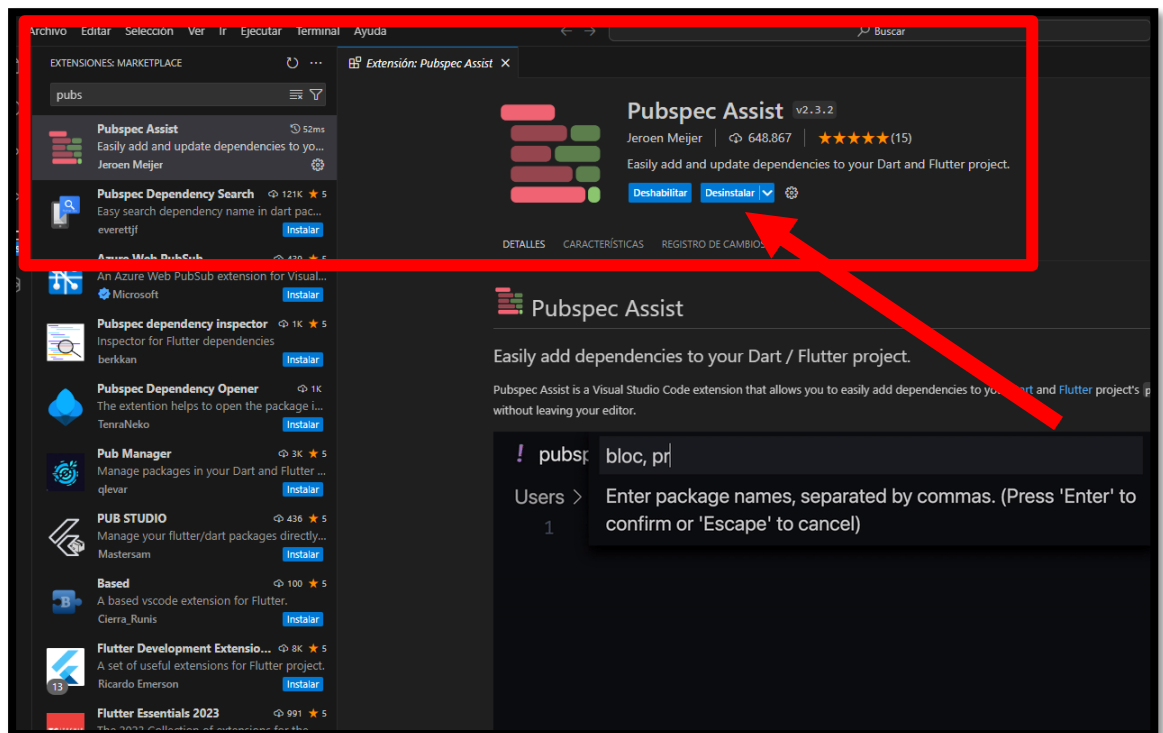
Archivo Editar Selección Ver Ir Ejecutar Terminal Ayuda

Buscar

EXTENSIONES: MARKETPLACE

pubs

Pubspec Assist 52ms
Easily add and update dependencies to yo...
Jeroen Meijer

Pubspec Dependency Search 121K ★ 5
Easy search dependency name in dart pac...
everettjf
Instalar

Azure Web PubSub 439 ★ 5
An Azure Web PubSub extension for Visual...
Microsoft
Instalar

Pubspec dependency inspector 1K ★ 5
Inspector for Flutter dependencies
berkkan
Instalar

Pubspec Dependency Opener 1K
The extention helps to open the package i...
TenraNeko
Instalar

Pub Manager 3K ★ 5
Manage packages in your Dart and Flutter ...
qlevar
Instalar

PUB STUDIO 436 ★ 5
Manage your flutter/dart packages directly...
Mastersam
Instalar

Based 100 ★ 5
A based vscode extension for Flutter.
Cierra_Runis
Instalar

Flutter Development Extensio... 8K ★ 5
A set of useful extensions for Flutter project.
Ricardo Emerson
Instalar
13

Flutter Essentials 2023 991 ★ 5
The 2023 Collection of extensions for the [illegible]

Extensión: Pubspec Assist ×

Pubspec Assist v2.3.2
Jeroen Meijer 648.867 ★★★★★(15)
Easily add and update dependencies to your Dart and Flutter project.
Deshabilitar Desinstalar

DETALLES CARACTERÍSTICAS REGISTRO DE CAMBIOS

Pubspec Assist

Easily add dependencies to your Dart / Flutter project.

Pubspec Assist is a Visual Studio Code extension that allows you to easily add dependencies to yo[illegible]art and Flutter project's p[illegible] without leaving your editor.

! pubsp
bloc, pr
Users >
Enter package names, separated by commas. (Press 'Enter' to confirm or 'Escape' to cancel)
1